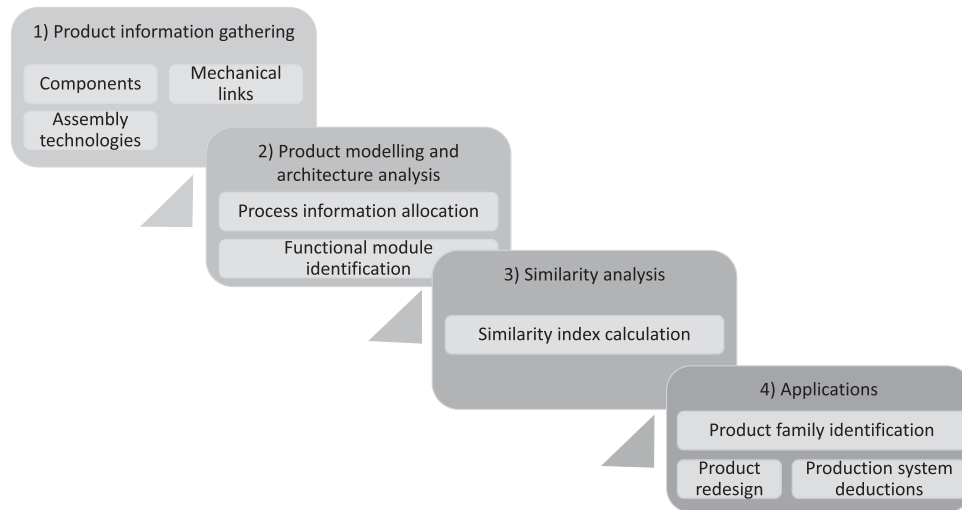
1) Product information gathering

Components

Mechanical links

Assembly technologies

2) Product modelling and architecture analysis

Process information allocation

Functional module identification

3) Similarity analysis

Similarity index calculation

4) Applications

Product family identification

Product redesign

Production system deductions